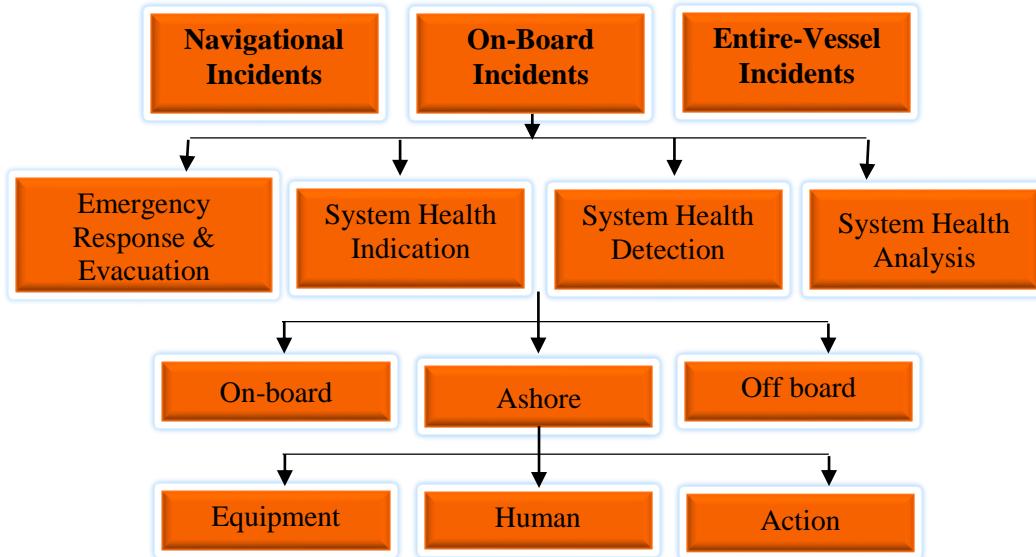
Navigational Incidents

On-Board Incidents

Entire-Vessel Incidents

Emergency Response & Evacuation

System Health Indication

System Health Detection

System Health Analysis

On-board

Ashore

Off board

Equipment

Human

Action